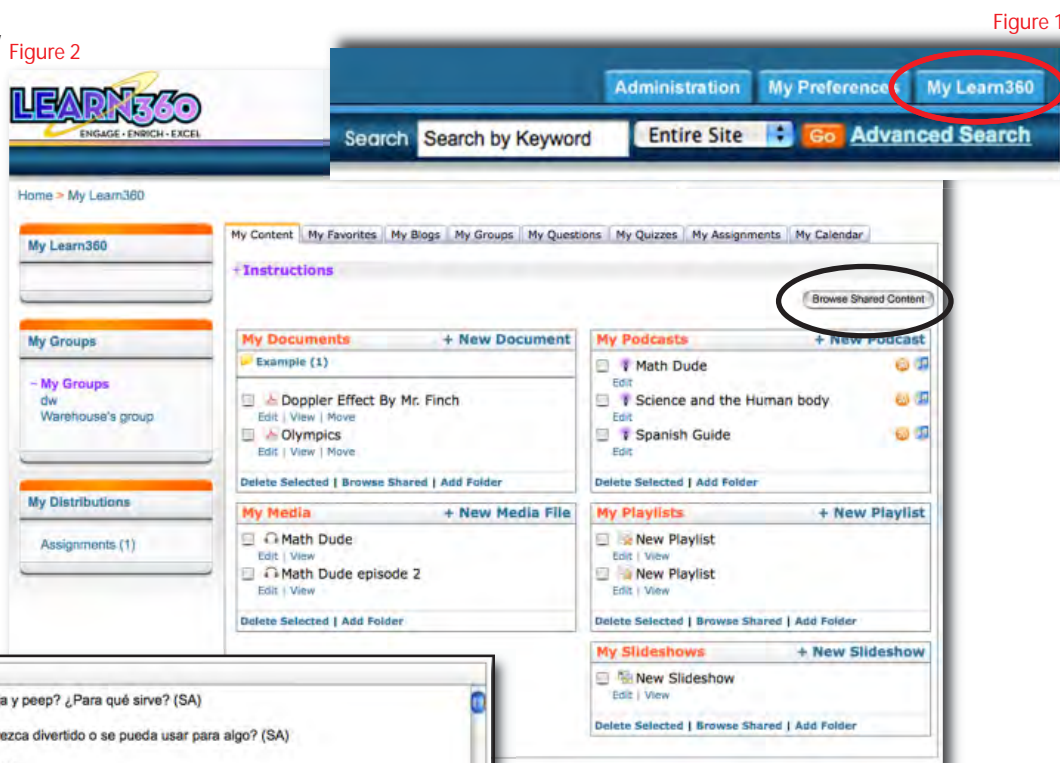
Figure 1

Figure 2

LEARN360
ENGAGE · ENRICH · EXCEL

Administration | My Preferences | My Learn360

Search | Search by Keyword | Entire Site | Go | Advanced Search

Home > My Learn360

My Learn360

My Groups

~ My Groups
dw
Warehouse's group

My Distributions

Assignments (1)

My Content | My Favorites | My Blogs | My Groups | My Questions | My Quizzes | My Assignments | My Calendar

+Instructions

Browse Shared Content

My Documents + New Document
Example (1)
Doppler Effect By Mr. Finch
Edit | View | Move
Olympics
Edit | View | Move
Delete Selected | Browse Shared | Add Folder

My Podcasts + New Podcast
Math Dude
Edit
Science and the Human body
Edit
Spanish Guide
Edit
Delete Selected | Add Folder

My Media + New Media File
Math Dude
Edit | View
Math Dude episode 2
Edit | View
Delete Selected | Add Folder

My Playlists + New Playlist
New Playlist
Edit | View
New Playlist
Edit | View
Delete Selected | Browse Shared | Add Folder

My Slideshows + New Slideshow
New Slideshow
Edit | View
Delete Selected | Browse Shared | Add Folder

a y peep? ¿Para qué sirve? (SA)
ezca divertido o se pueda usar para algo? (SA)